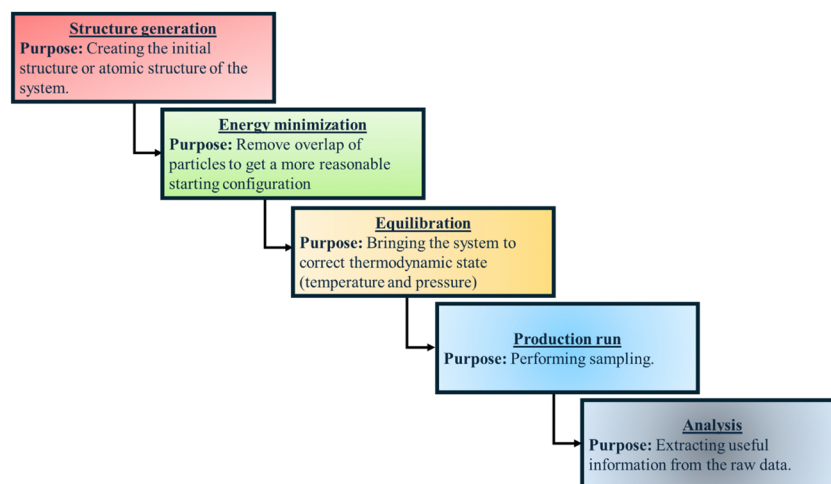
Structure generation
Purpose: Creating the initial structure or atomic structure of the system.

Energy minimization
Purpose: Remove overlap of particles to get a more reasonable starting configuration

Equilibration
Purpose: Bringing the system to correct thermodynamic state (temperature and pressure)

Production run
Purpose: Performing sampling.

Analysis
Purpose: Extracting useful information from the raw data.